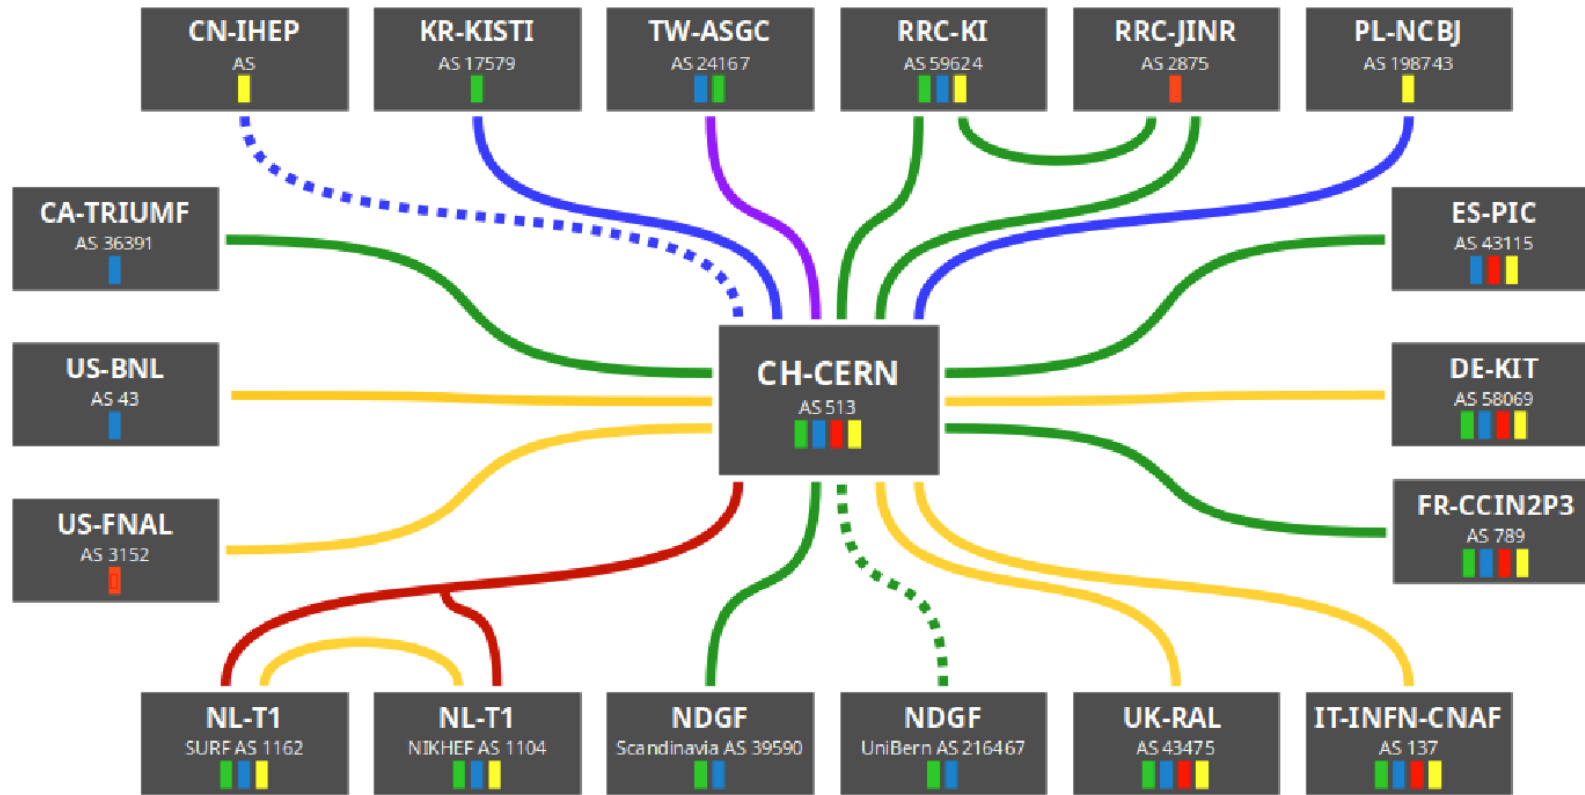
CN-IHEP
AS

KR-KISTI
AS 17579

TW-ASGC
AS 24167

RRC-KI
AS 59624

RRC-JINR
AS 2875

PL-NCBJ
AS 198743

CA-TRIUMF
AS 36391

ES-PIC
AS 43115

US-BNL
AS 43

CH-CERN
AS 513

DE-KIT
AS 58069

US-FNAL
AS 3152

FR-CCIN2P3
AS 789

NL-T1
SURF AS 1162

NL-T1
NIKHEF AS 1104

NDGF
Scandinavia AS 39590

NDGF
UniBern AS 216467

UK-RAL
AS 43475

IT-INFN-CNAF
AS 137